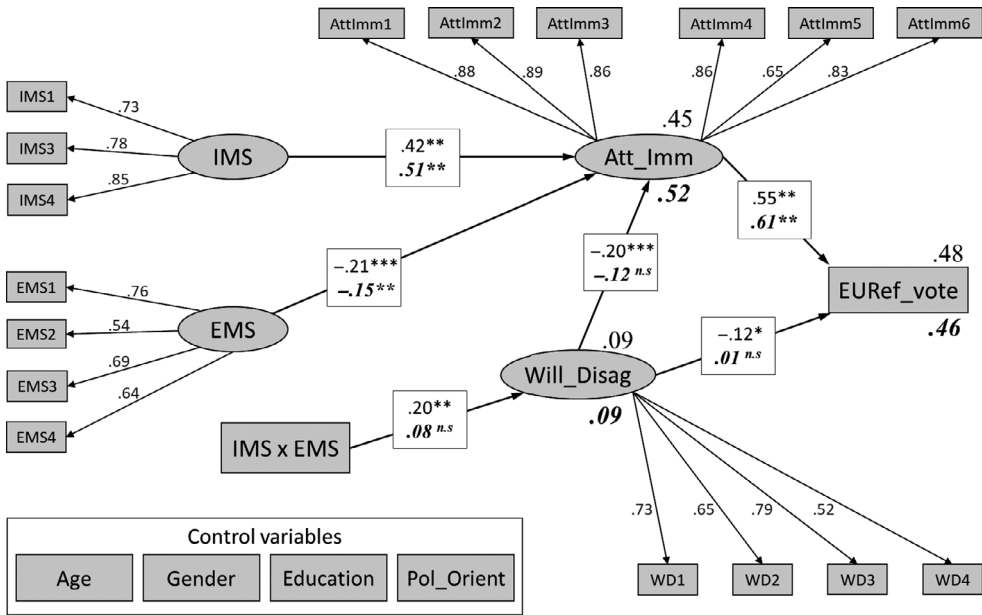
AttImm1 AttImm2 AttImm3 AttImm4 AttImm5 AttImm6

.88 .89 .86 .86 .65 .83

IMS1 .73
IMS3 .78
IMS4 .85

IMS

.42**
*.51***

.45
Att_Imm
*.52*

.55**
*.61***

.48
EURef_vote
*.46*

EMS1 .76
EMS2 .54
EMS3 .69
EMS4 .64

EMS

−.21***
*−.15***

−.20***
*−.12 $^{n.s}$*

.09
Will_Disag
*.09*

−.12*
*.01 $^{n.s}$*

IMS x EMS

.20**
*.08 $^{n.s}$*

.73 .65 .79 .52

WD1 WD2 WD3 WD4

Control variables
Age Gender Education Pol_Orient